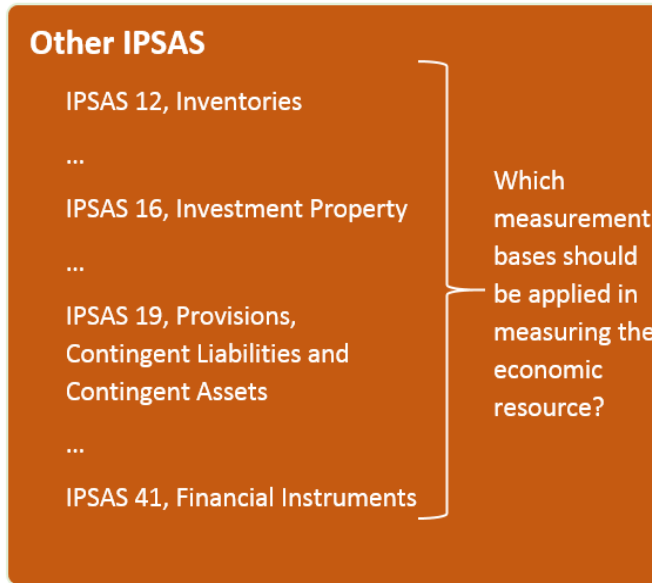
Other IPSAS

IPSAS 12, Inventories

…

IPSAS 16, Investment Property

…

IPSAS 19, Provisions, Contingent Liabilities and Contingent Assets

…

IPSAS 41, Financial Instruments

Which measurement bases should be applied in measuring the economic resource?